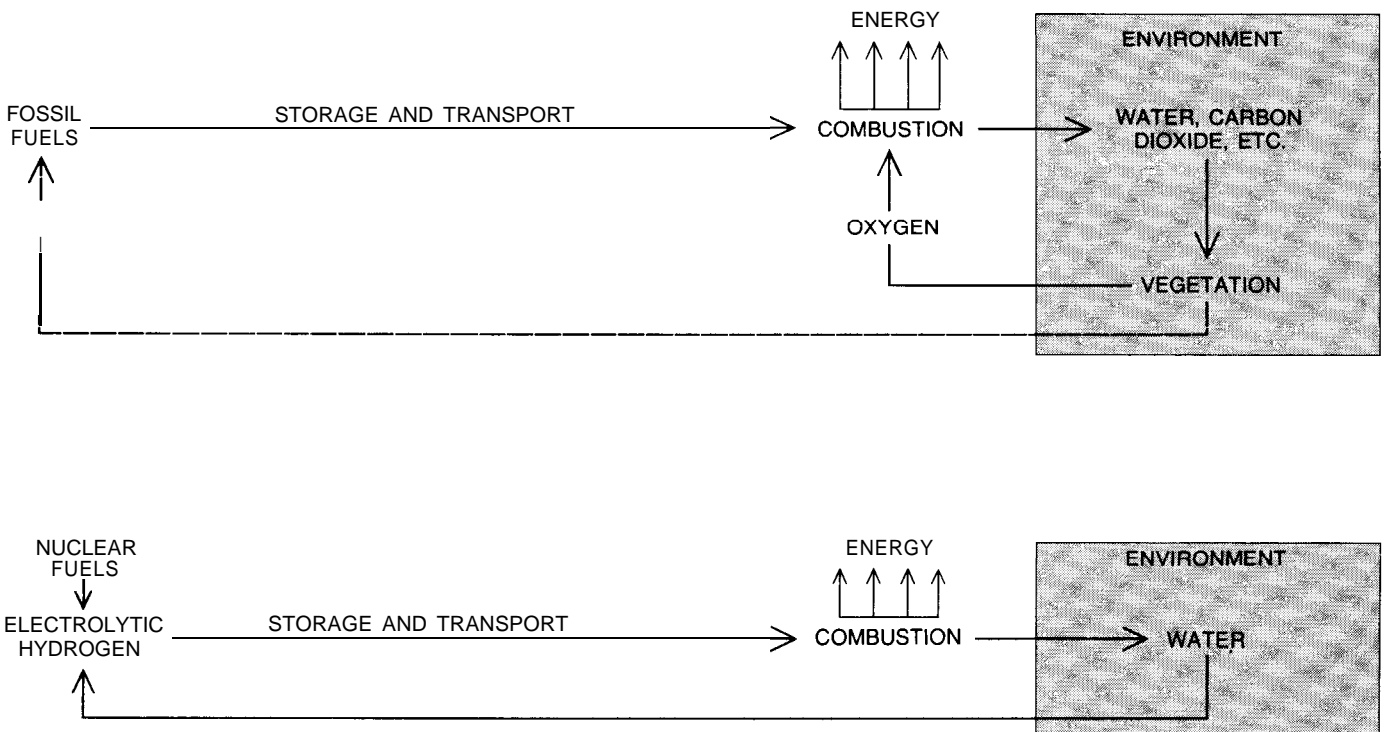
ENERGY

ENVIRONMENT

FOSSIL FUELS

STORAGE AND TRANSPORT

COMBUSTION

WATER, CARBON DIOXIDE, ETC.

OXYGEN

VEGETATION

NUCLEAR FUELS

ELECTROLYTIC HYDROGEN

STORAGE AND TRANSPORT

ENERGY

COMBUSTION

ENVIRONMENT

WATER